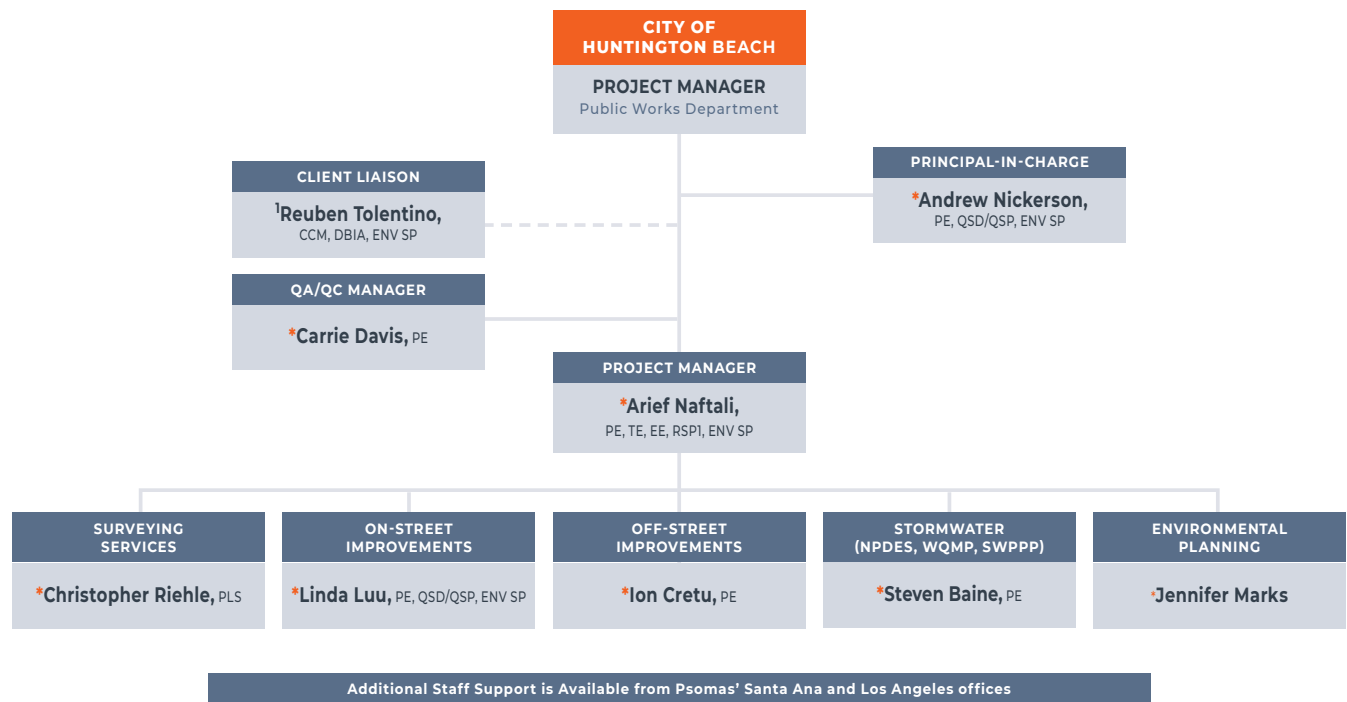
CITY OF HUNTINGTON BEACH

PROJECT MANAGER
Public Works Department

CLIENT LIAISON
$^1$Reuben Tolentino, CCM, DBIA, ENV SP

PRINCIPAL-IN-CHARGE
*Andrew Nickerson, PE, QSD/QSP, ENV SP

QA/QC MANAGER
*Carrie Davis, PE

PROJECT MANAGER
*Arief Naftali, PE, TE, EE, RSP1, ENV SP

SURVEYING SERVICES
*Christopher Riehle, PLS

ON-STREET IMPROVEMENTS
*Linda Luu, PE, QSD/QSP, ENV SP

OFF-STREET IMPROVEMENTS
*Ion Cretu, PE

STORMWATER (NPDES, WQMP, SWPPP)
*Steven Baine, PE

ENVIRONMENTAL PLANNING
*Jennifer Marks

Additional Staff Support is Available from Psomas' Santa Ana and Los Angeles offices